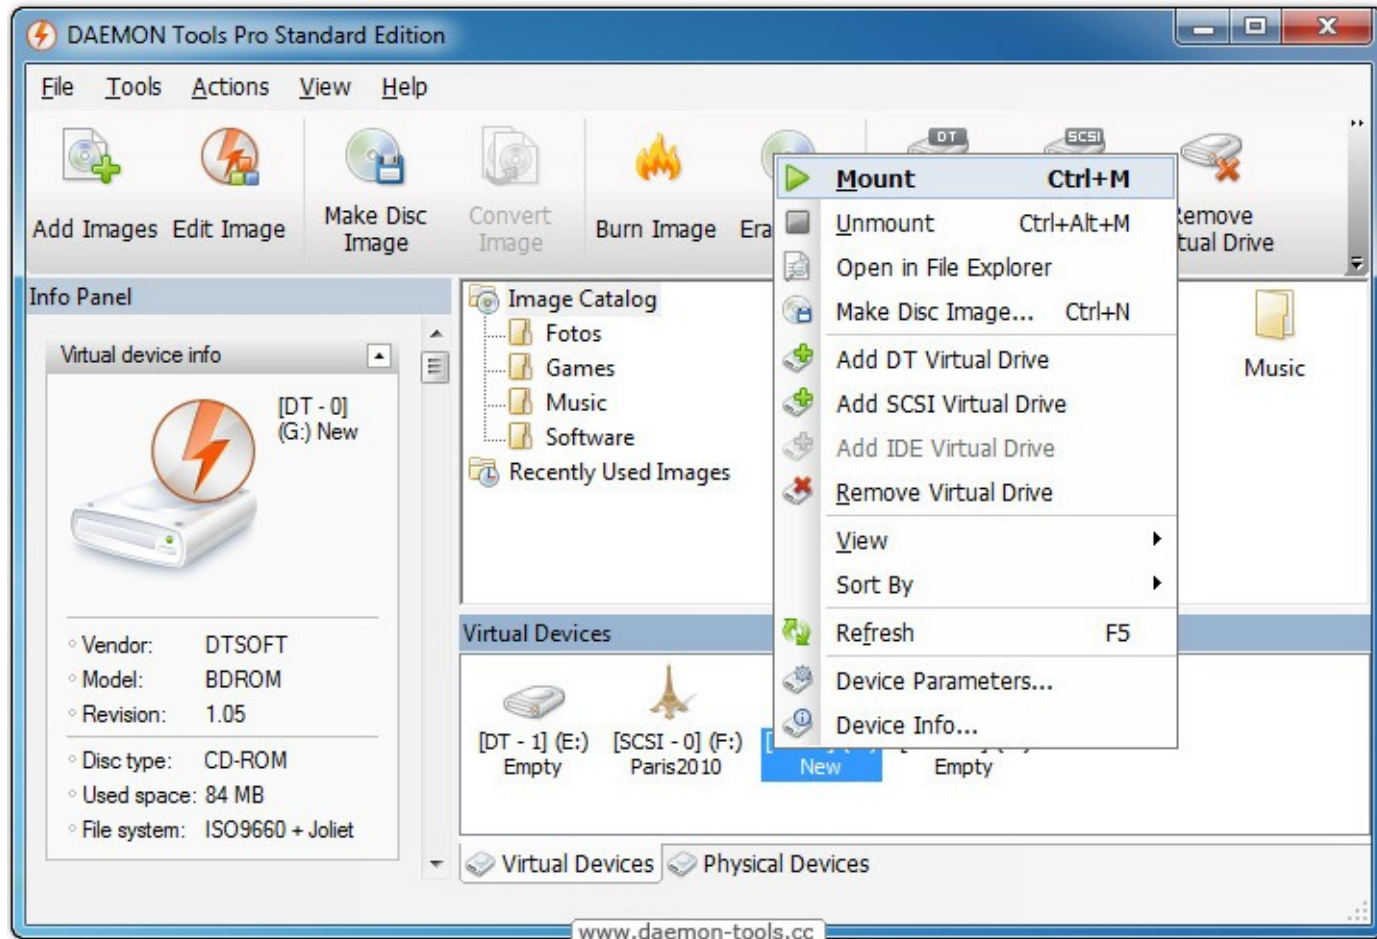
DAEMON Tools Pro Standard Edition

File Tools Actions View Help

Add Images Edit Image Make Disc Image Convert Image Burn Image Era DT SCSI emove tual Drive

Info Panel

Virtual device info

[DT - 0] (G:) New

◦ Vendor: DTSOFT
◦ Model: BDROM
◦ Revision: 1.05
◦ Disc type: CD-ROM
◦ Used space: 84 MB
◦ File system: ISO9660 + Joliet

Image Catalog
Fotos
Games
Music
Software
Recently Used Images

Music

Mount Ctrl+M
Unmount Ctrl+Alt+M
Open in File Explorer
Make Disc Image... Ctrl+N
Add DT Virtual Drive
Add SCSI Virtual Drive
Add IDE Virtual Drive
Remove Virtual Drive
View
Sort By
Refresh F5
Device Parameters...
Device Info...

Virtual Devices

[DT - 1] (E:) Empty
[SCSI - 0] (F:) Paris2010
New
Empty

Virtual Devices Physical Devices

www.daemon-tools.cc